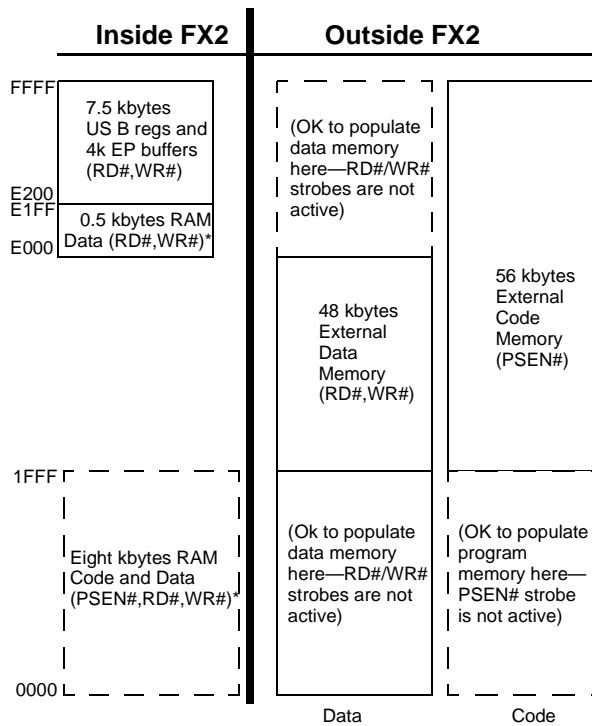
Inside FX2

Outside FX2

FFFF

7.5 kbytes US B regs and 4k EP buffers (RD#,WR#)

E200
E1FF

0.5 kbytes RAM Data (RD#,WR#)*

E000

(OK to populate data memory here—RD#/WR# strobes are not active)

48 kbytes External Data Memory (RD#,WR#)

56 kbytes External Code Memory (PSEN#)

1FFF

Eight kbytes RAM Code and Data (PSEN#,RD#,WR#)*

(Ok to populate data memory here—RD#/WR# strobes are not active)

(OK to populate program memory here—PSEN# strobe is not active)

0000

Data

Code